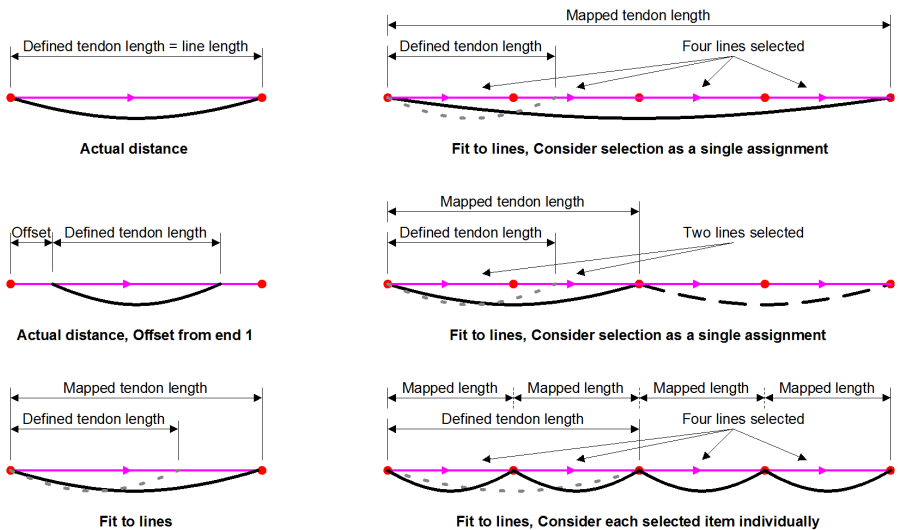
Defined tendon length = line length

Actual distance

Mapped tendon length

Defined tendon length

Four lines selected

Fit to lines, Consider selection as a single assignment

Offset

Defined tendon length

Actual distance, Offset from end 1

Mapped tendon length

Defined tendon length

Two lines selected

Fit to lines, Consider selection as a single assignment

Mapped tendon length

Defined tendon length

Fit to lines

Mapped length

Mapped length

Mapped length

Mapped length

Defined tendon length

Four lines selected

Fit to lines, Consider each selected item individually